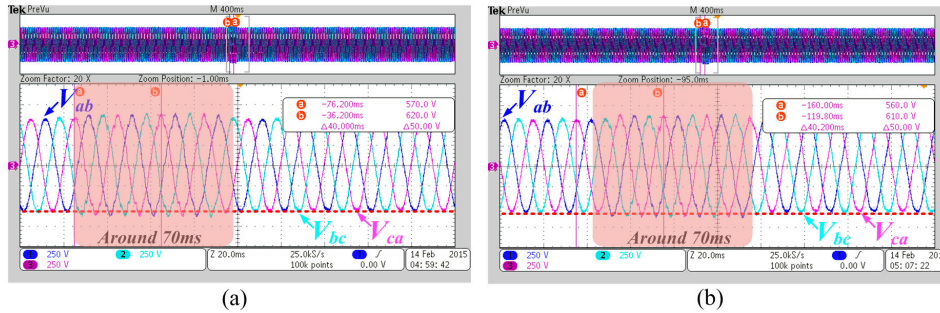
Tek PreVu M 400ms

Zoom Factor: 20 X Zoom Position: -1.00ms

$V_{ab}$

a -76.200ms 570.0 V
b -36.200ms 620.0 V
△40.000ms △50.00 V

Around 70ms

$V_{bc}$ $V_{ca}$

1 250 V 2 250 V Z 20.0ms 25.0kS/s 3 / 14 Feb 2015
3 250 V 100k points 0.00 V 04:59:42

(a)

Tek PreVu M 400ms

Zoom Factor: 20 X Zoom Position: -95.0ms

$V_{ab}$

a -160.00ms 560.0 V
b -119.80ms 610.0 V
△40.20ms △50.00 V

Around 70ms

$V_{bc}$ $V_{ca}$

1 250 V 2 250 V Z 20.0ms 25.0kS/s 3 / 14 Feb 20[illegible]
3 250 V 100k points 0.00 V 05:07:22

(b)